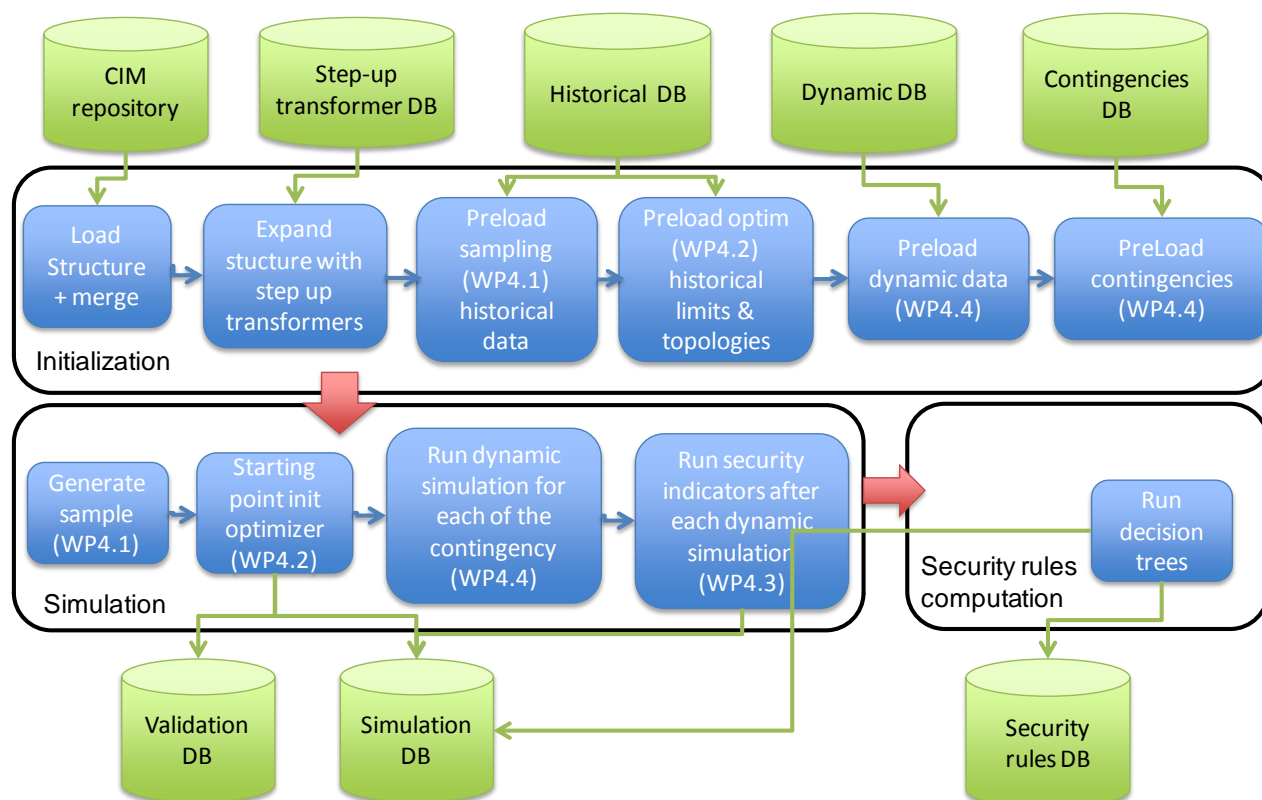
CIM repository

Step-up transformer DB

Historical DB

Dynamic DB

Contingencies DB

Load Structure + merge

Expand stucture with step up transformers

Preload sampling (WP4.1) historical data

Preload optim (WP4.2) historical limits & topologies

Preload dynamic data (WP4.4)

PreLoad contingencies (WP4.4)

Initialization

Generate sample (WP4.1)

Starting point init optimizer (WP4.2)

Run dynamic simulation for each of the contingency (WP4.4)

Run security indicators after each dynamic simulation (WP4.3)

Simulation

Run decision trees

Security rules computation

Validation DB

Simulation DB

Security rules DB